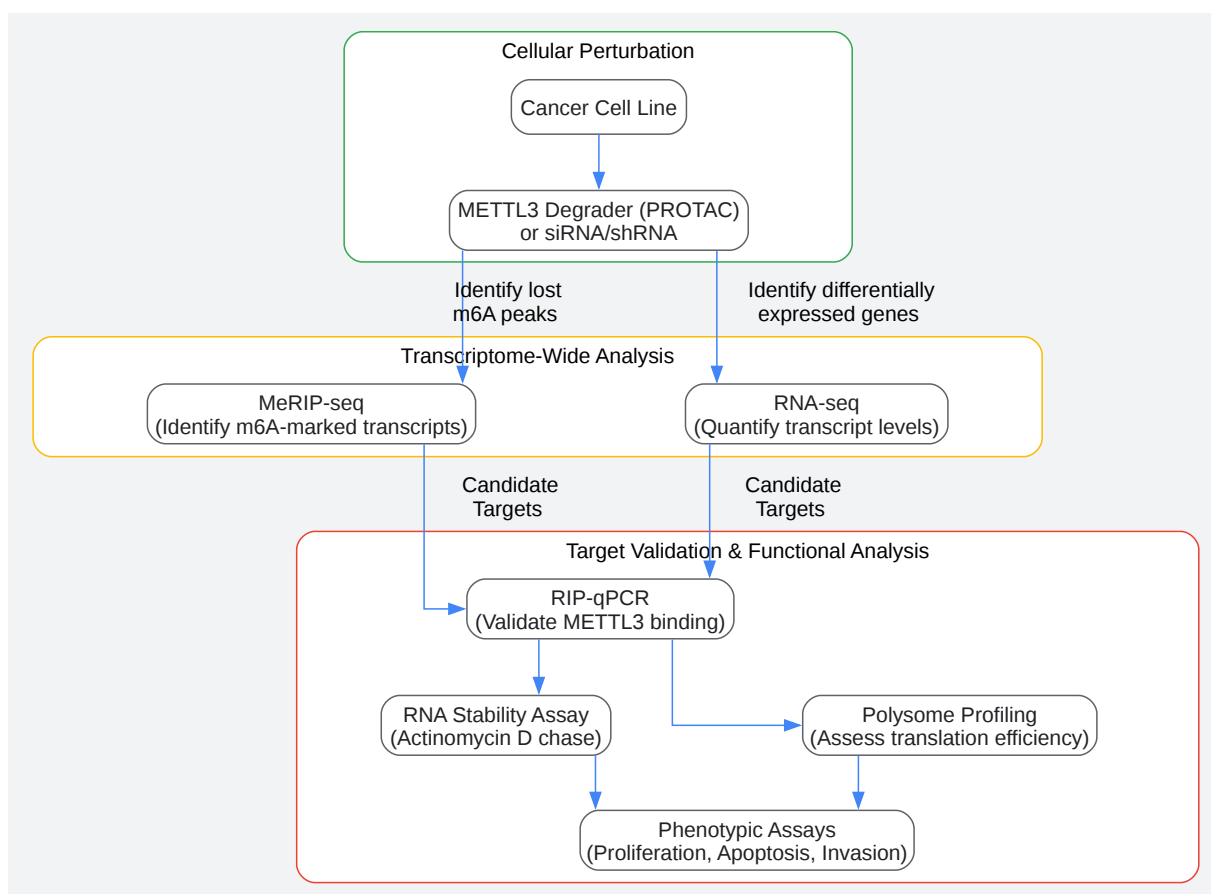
Cellular Perturbation

Cancer Cell Line

METTL3 Degrader (PROTAC)
or siRNA/shRNA

Identify lost
m6A peaks

Identify differentially
expressed genes

Transcriptome-Wide Analysis

MeRIP-seq
(Identify m6A-marked transcripts)

RNA-seq
(Quantify transcript levels)

Candidate
Targets

Candidate
Targets

Target Validation & Functional Analysis

RIP-qPCR
(Validate METTL3 binding)

RNA Stability Assay
(Actinomycin D chase)

Polysome Profiling
(Assess translation efficiency)

Phenotypic Assays
(Proliferation, Apoptosis, Invasion)